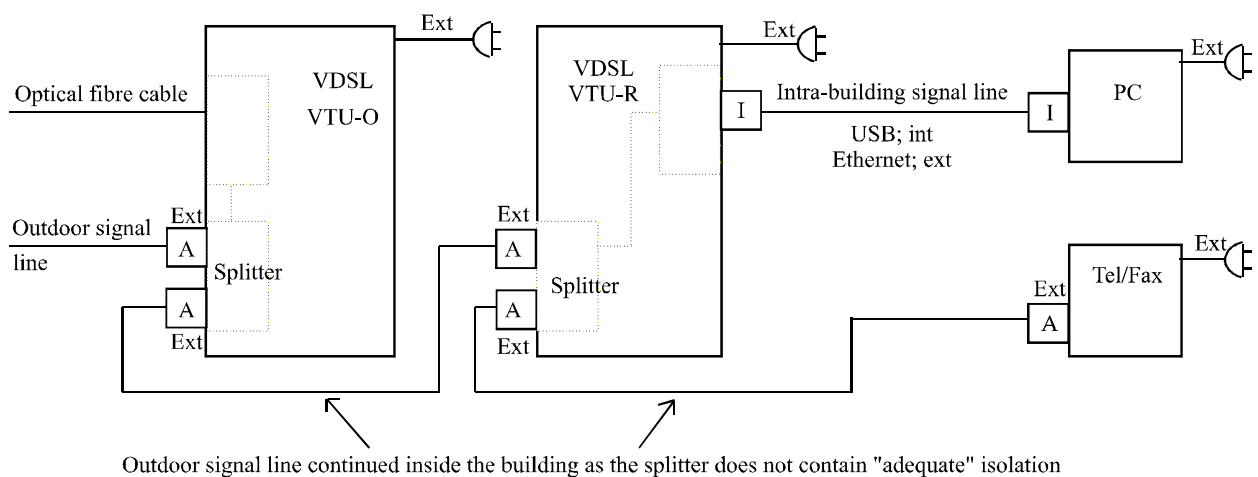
Ext

Optical fibre cable

VDSL
VTU-O

Outdoor signal line

Ext
A
Splitter
A
Ext

Ext

VDSL
VTU-R

I

Ext
A
Splitter
A
Ext

Intra-building signal line
USB; int
Ethernet; ext

I

PC

Ext

Ext

Tel/Fax

Ext
A

Outdoor signal line continued inside the building as the splitter does not contain "adequate" isolation